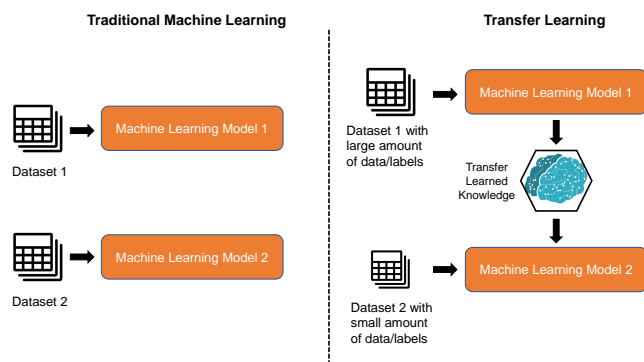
Traditional Machine Learning

Machine Learning Model 1

Dataset 1

Machine Learning Model 2

Dataset 2

Transfer Learning

Machine Learning Model 1

Dataset 1 with large amount of data/labels

Transfer Learned Knowledge

Machine Learning Model 2

Dataset 2 with small amount of data/labels